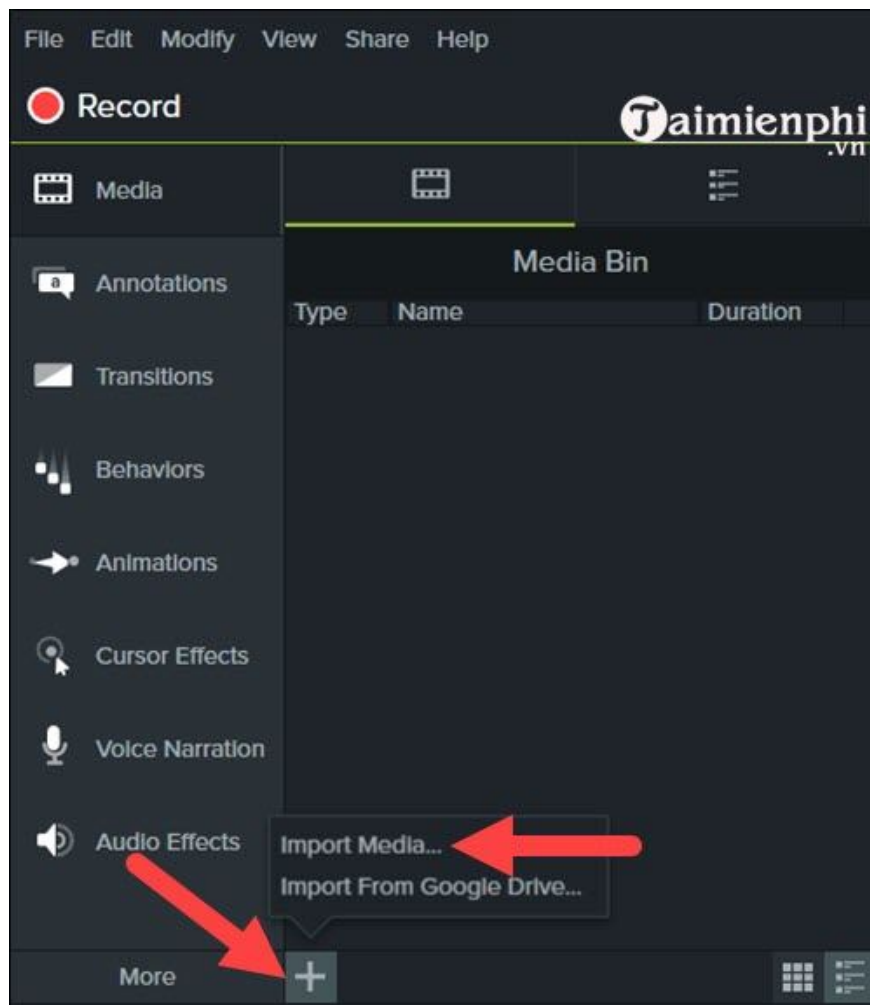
File Edit Modify View Share Help

Record

Taimienphi .vn

Media

Media Bin

| Type | Name | Duration |
|---|---|---|

Annotations

Transitions

Behaviors

Animations

Cursor Effects

Voice Narration

Audio Effects

Import Media...

Import From Google Drive...

More

+